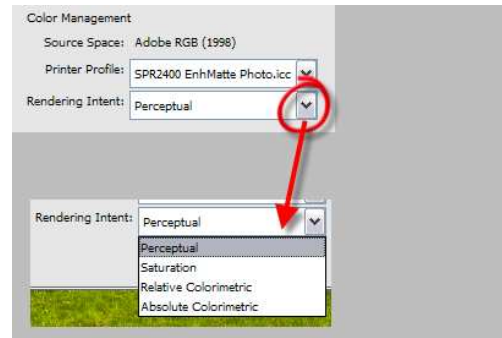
Color Management
Source Space: Adobe RGB (1998)
Printer Profile: SPR2400 EnhMatte Photo.icc
Rendering Intent: Perceptual

Rendering Intent: Perceptual
Perceptual
Saturation
Relative Colorimetric
Absolute Colorimetric